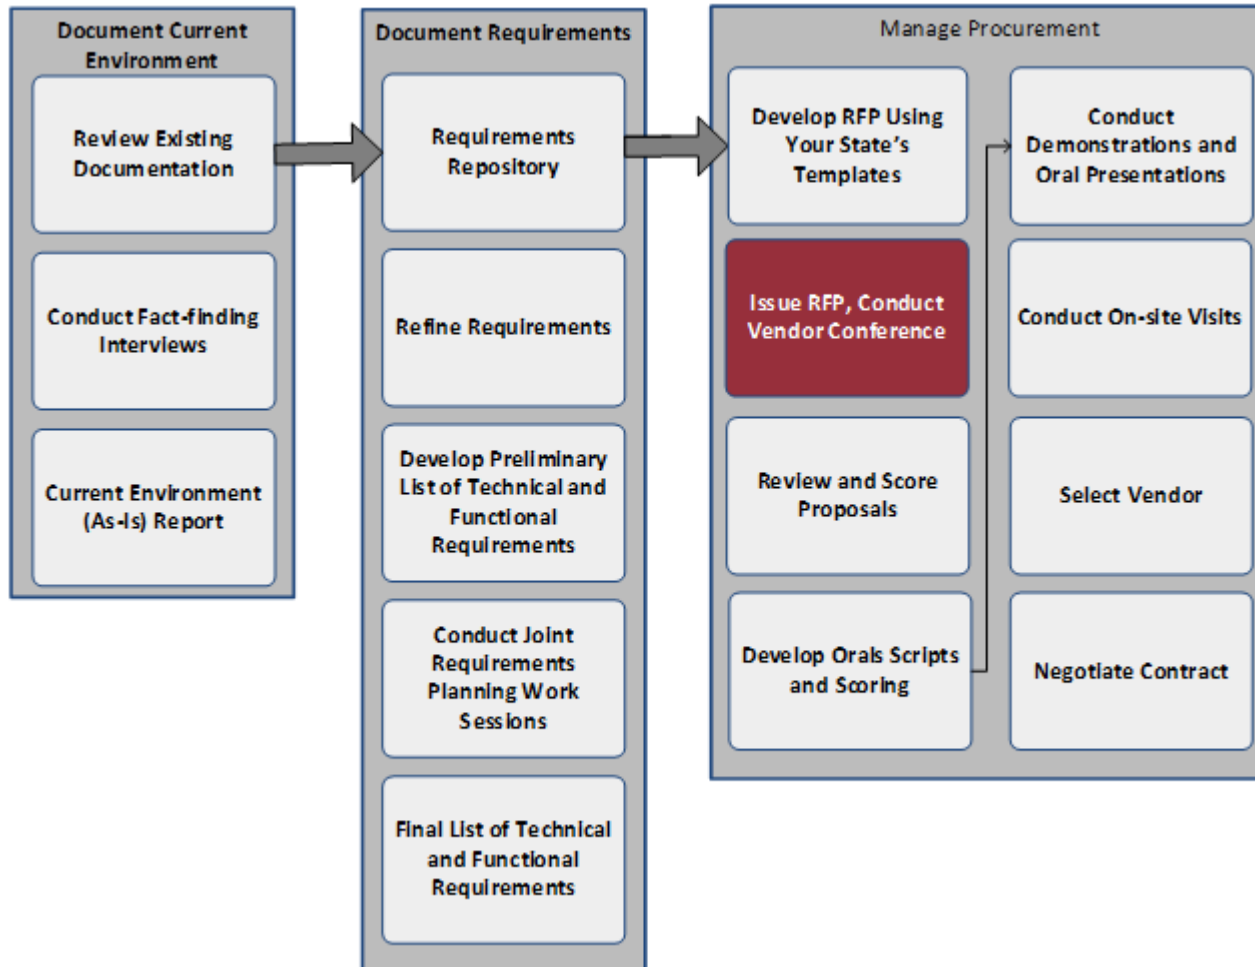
Document Current Environment

Review Existing Documentation

Conduct Fact-finding Interviews

Current Environment (As-Is) Report

Document Requirements

Requirements Repository

Refine Requirements

Develop Preliminary List of Technical and Functional Requirements

Conduct Joint Requirements Planning Work Sessions

Final List of Technical and Functional Requirements

Manage Procurement

Develop RFP Using Your State's Templates

Issue RFP, Conduct Vendor Conference

Review and Score Proposals

Develop Orals Scripts and Scoring

Conduct Demonstrations and Oral Presentations

Conduct On-site Visits

Select Vendor

Negotiate Contract